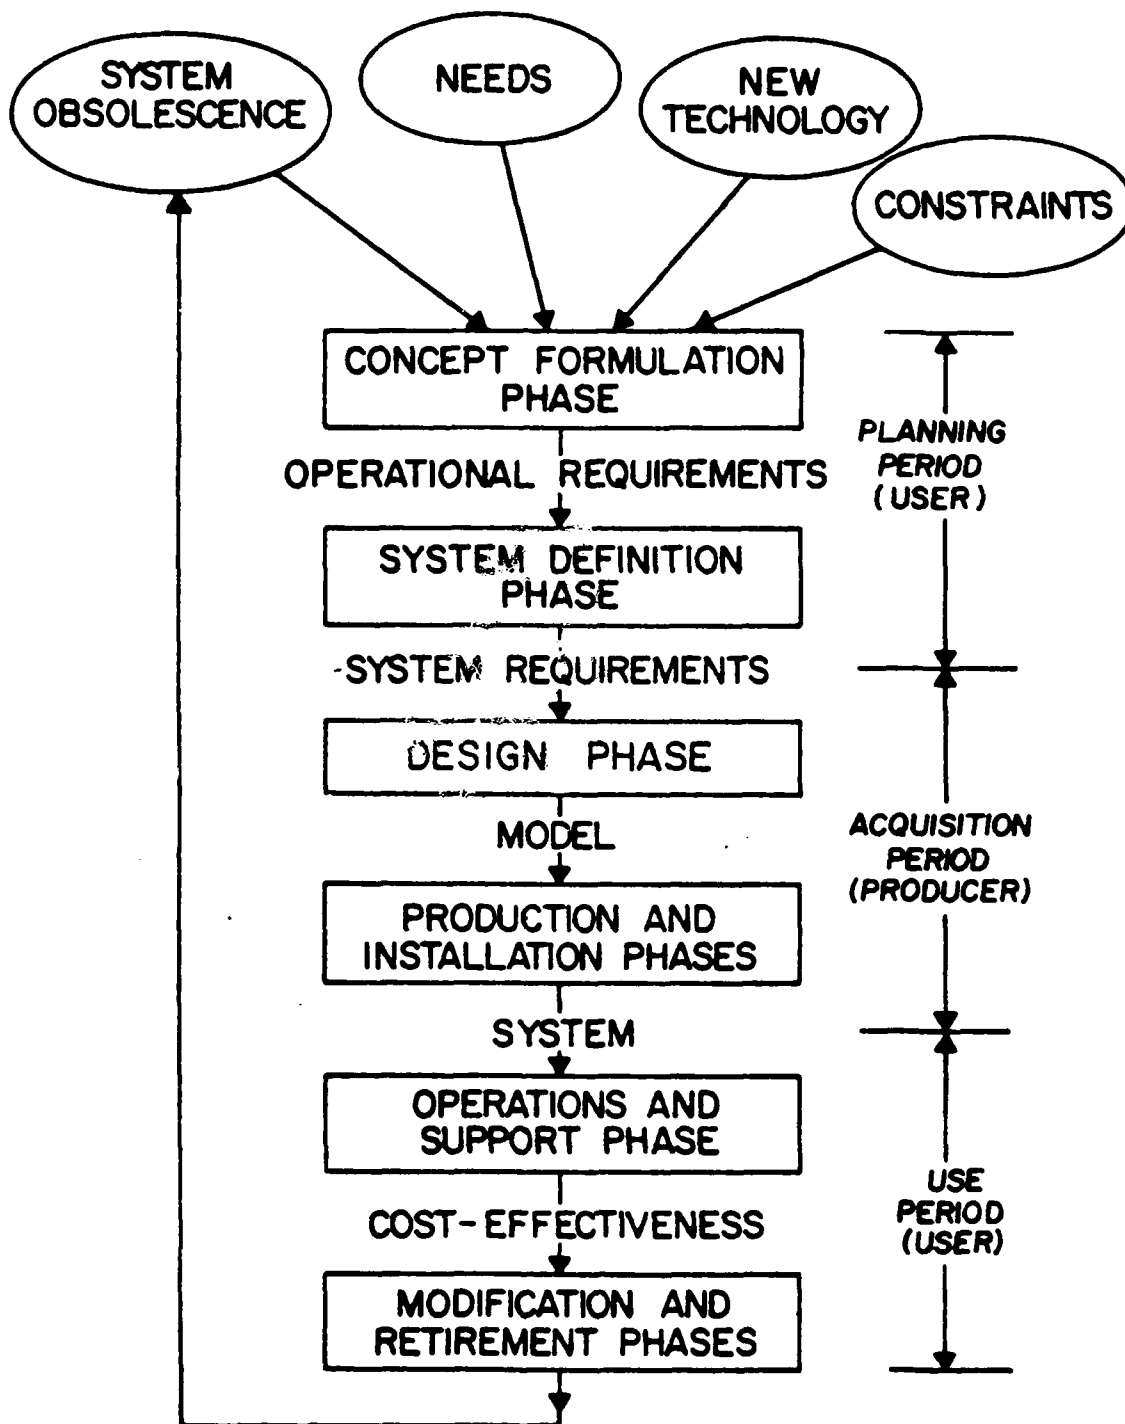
SYSTEM OBSOLESCENCE

NEEDS

NEW TECHNOLOGY

CONSTRAINTS

CONCEPT FORMULATION PHASE

OPERATIONAL REQUIREMENTS

SYSTEM DEFINITION PHASE

-SYSTEM REQUIREMENTS

DESIGN PHASE

MODEL

PRODUCTION AND INSTALLATION PHASES

SYSTEM

OPERATIONS AND SUPPORT PHASE

COST-EFFECTIVENESS

MODIFICATION AND RETIREMENT PHASES

PLANNING PERIOD (USER)

ACQUISITION PERIOD (PRODUCER)

USE PERIOD (USER)